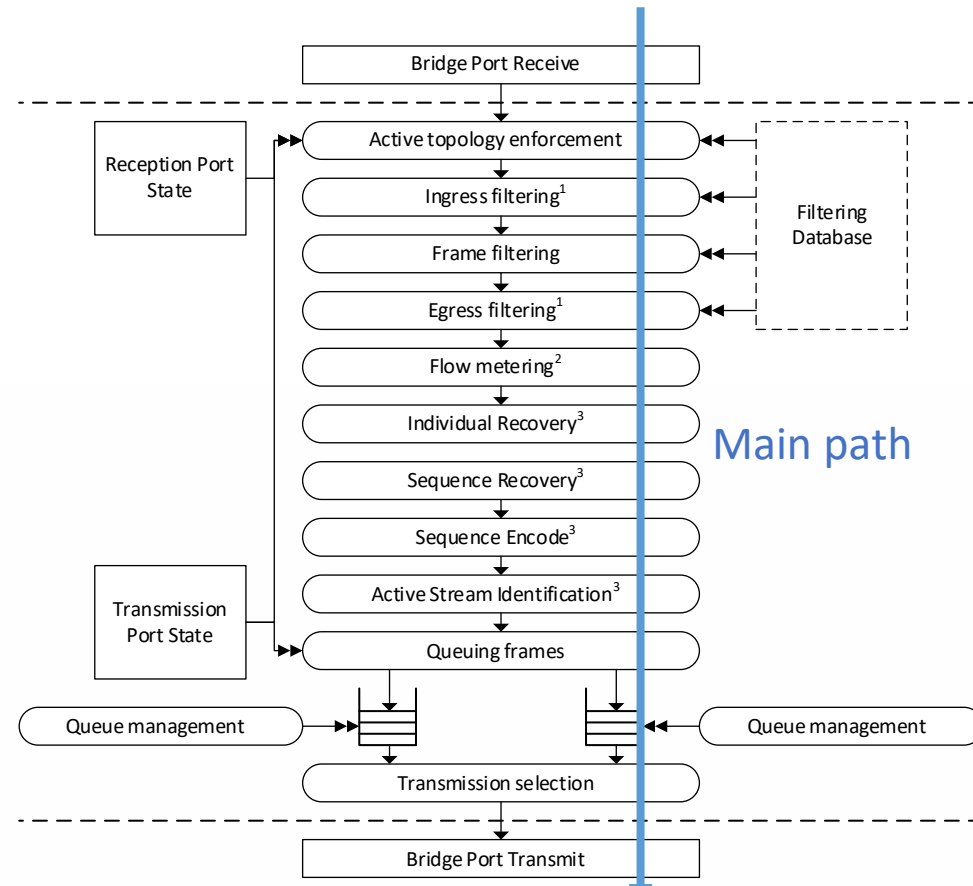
Bridge Port Receive

Reception Port State

Active topology enforcement

Ingress filtering$^1$

Frame filtering

Egress filtering$^1$

Filtering Database

Flow metering$^2$

Individual Recovery$^3$

Main path

Sequence Recovery$^3$

Sequence Encode$^3$

Transmission Port State

Active Stream Identification$^3$

Queuing frames

Queue management

Queue management

Transmission selection

Bridge Port Transmit